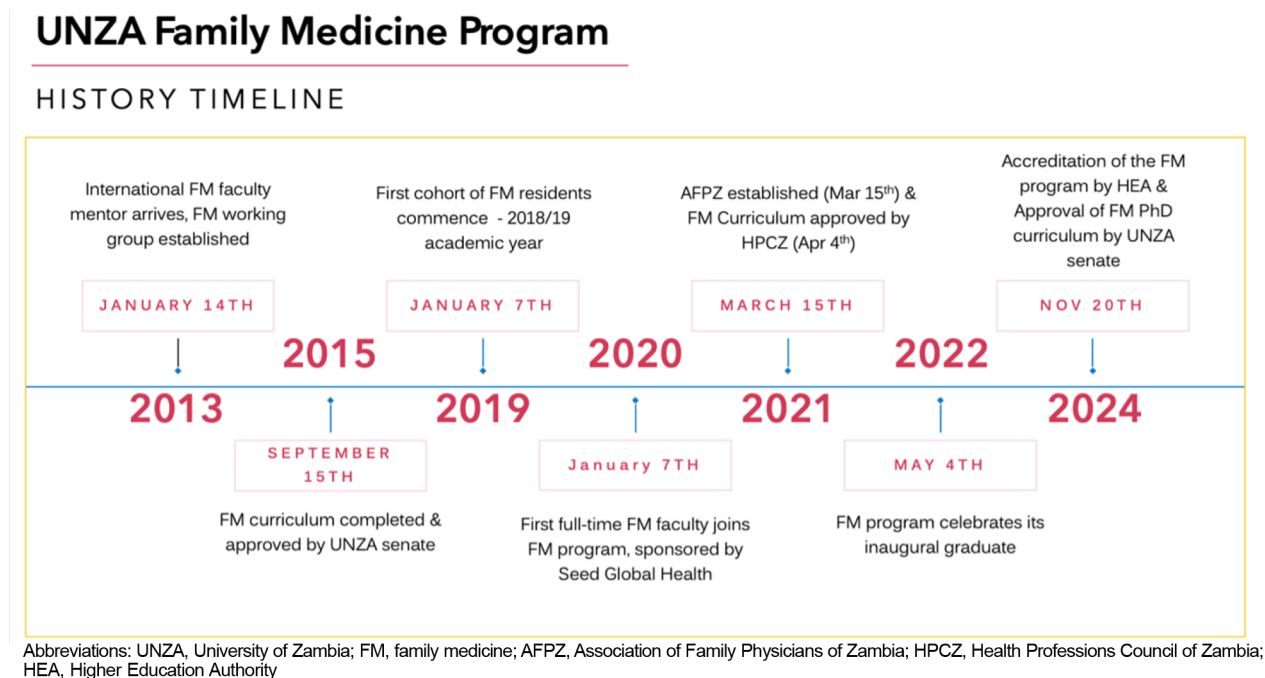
UNZA Family Medicine Program

HISTORY TIMELINE

International FM faculty mentor arrives, FM working group established

JANUARY 14TH

2013

2015

SEPTEMBER 15TH

FM curriculum completed & approved by UNZA senate

First cohort of FM residents commence - 2018/19 academic year

JANUARY 7TH

2019

2020

January 7TH

First full-time FM faculty joins FM program, sponsored by Seed Global Health

AFPZ established (Mar 15$^{th}$) & FM Curriculum approved by HPCZ (Apr 4$^{th}$)

MARCH 15TH

2021

2022

MAY 4TH

FM program celebrates its inaugural graduate

Accreditation of the FM program by HEA & Approval of FM PhD curriculum by UNZA senate

NOV 20TH

2024

Abbreviations: UNZA, University of Zambia; FM, family medicine; AFPZ, Association of Family Physicians of Zambia; HPCZ, Health Professions Council of Zambia; HEA, Higher Education Authority